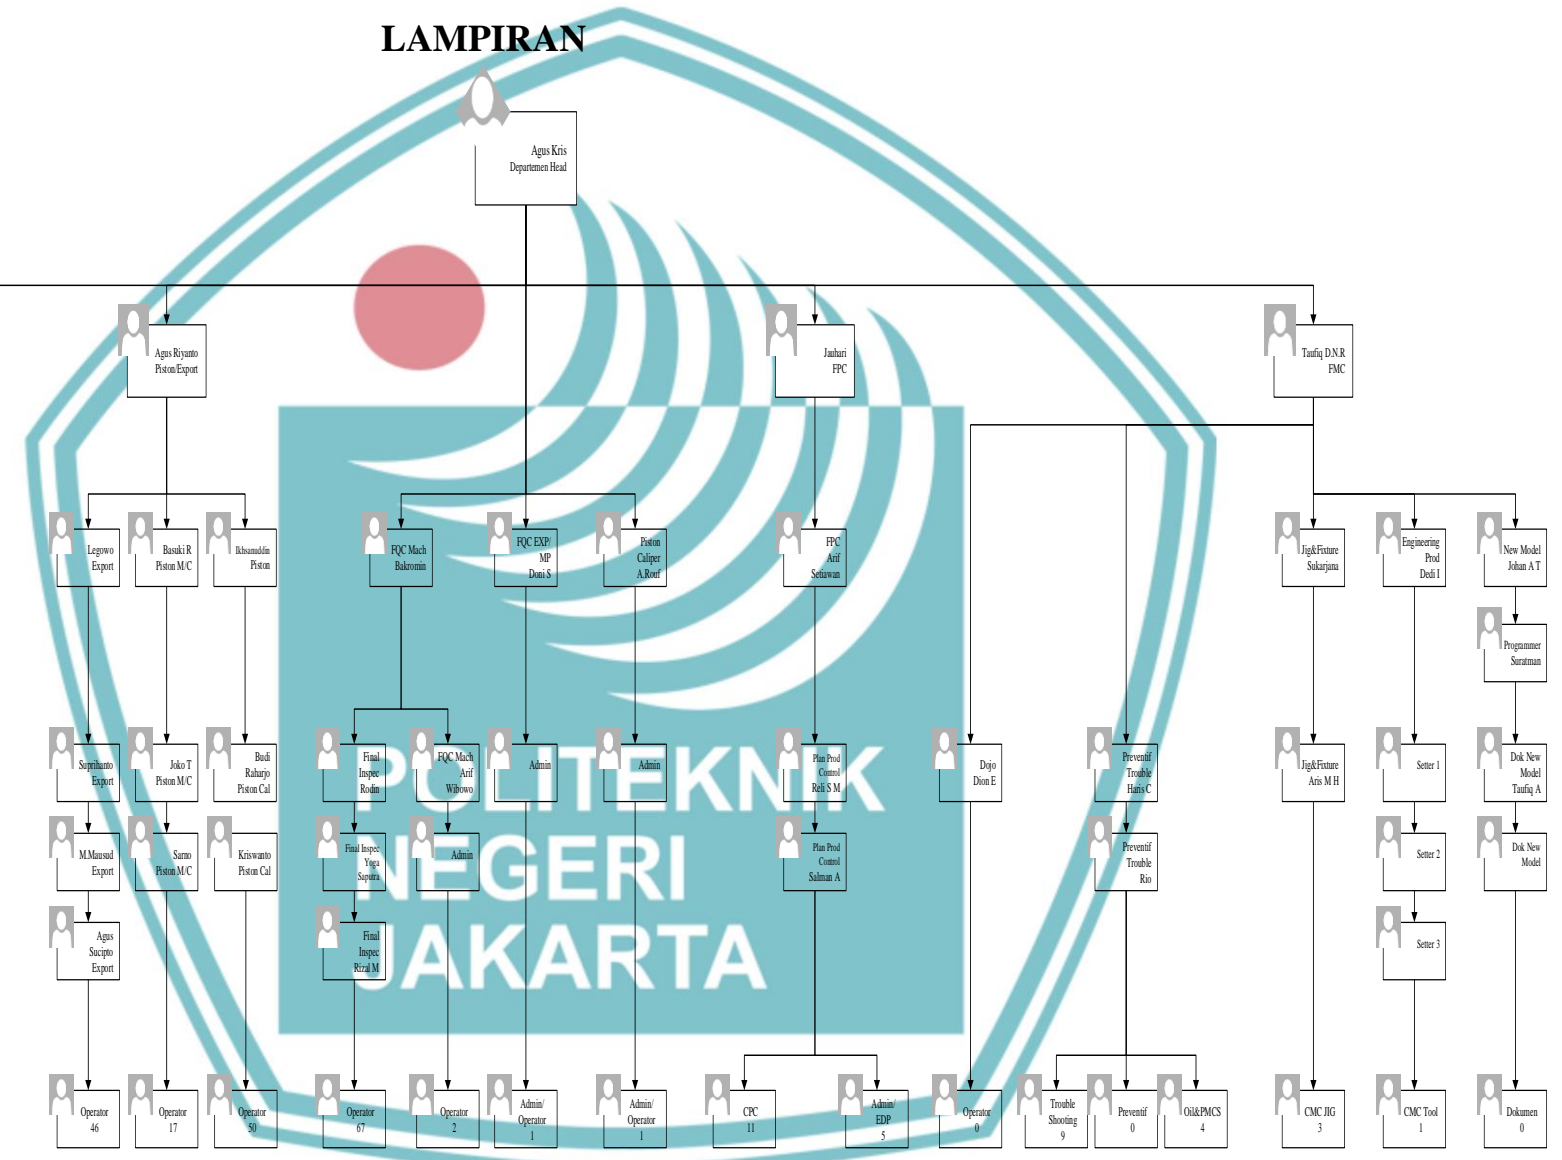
LAMPIRAN

Agus Kris
Departemen Head

Agus Riyanto
Piston/Export

Jauhari
FPC

Taufiq D.N.R
FMC

Legowo
Export

Basuki R
Piston M/C

Ikhsanuddin
Piston

FQC Mach
Bakronin

FQC EXP/
MP
Doni S

Piston
Caliper
A.Rouf

FPC
Arif
Setiawan

Jig&Fixture
Sukarjana

Engineering
Prod
Dedi I

New Model
Johan A T

Programmer
Suratman

Suprihanto
Export

Joko T
Piston M/C

Budi
Raharjo
Piston Cal

Final
Inspec
Rodin

FQC Mach
Arif
Wibowo

Admin

Admin

Plan Prod
Control
Reli S M

Dojo
Dion E

Preventif
Trouble
Haris C

Jig&Fixture
Aris M H

Setter 1

Dok New
Model
Taufiq A

M.Mausud
Export

Sarno
Piston M/C

Kriswanto
Piston Cal

Final Inspec
Yoga
Saputra

Admin

Plan Prod
Control
Salman A

Preventif
Trouble
Rio

Setter 2

Dok New
Model

Agus
Sucipto
Export

Final
Inspec
Rizal M

Setter 3

POLITEKNIK
NEGERI
JAKARTA

Operator
46

Operator
17

Operator
50

Operator
67

Operator
2

Admin/
Operator
1

Admin/
Operator
1

CPC
11

Admin/
EDP
5

Operator
0

Trouble
Shooting
9

Preventif
0

Oil&PMCS
4

CMC JIG
3

CMC Tool
1

Dokumen
0